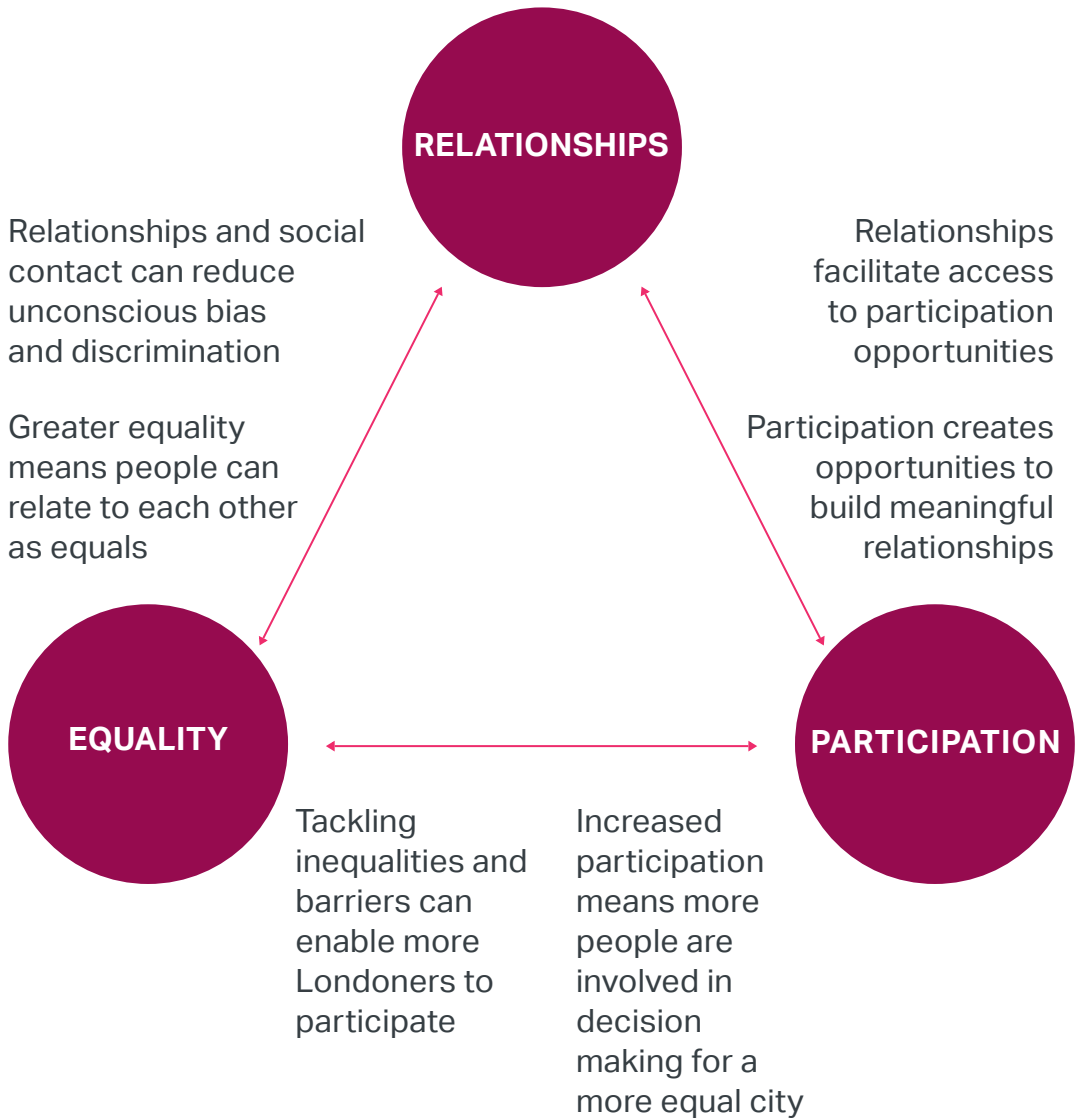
RELATIONSHIPS

Relationships and social contact can reduce unconscious bias and discrimination

Greater equality means people can relate to each other as equals

Relationships facilitate access to participation opportunities

Participation creates opportunities to build meaningful relationships

EQUALITY

PARTICIPATION

Tackling inequalities and barriers can enable more Londoners to participate

Increased participation means more people are involved in decision making for a more equal city